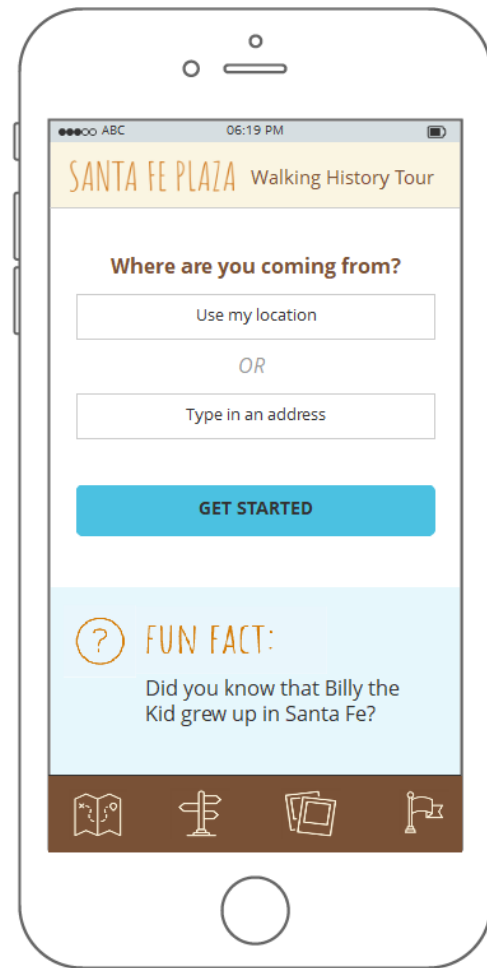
●●●○○ ABC 06:19 PM

SANTA FE PLAZA Walking History Tour

Where are you coming from?

Use my location

OR

Type in an address

GET STARTED

?

FUN FACT:

Did you know that Billy the Kid grew up in Santa Fe?